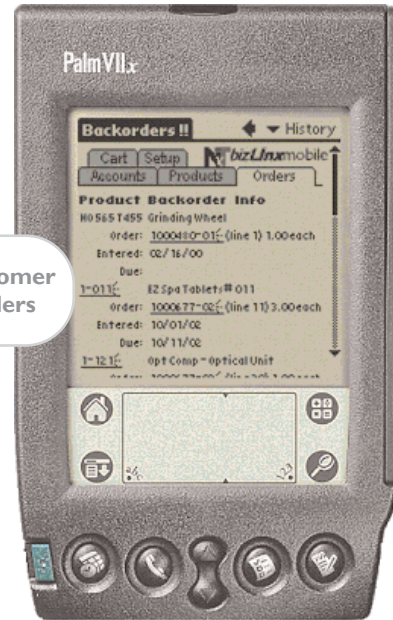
PalmVIIx

Backorders !! ▾ History

Cart Setup bizLinxmobile
Accounts Products Orders

Product Backorder Info
H0565T455 Grinding Wheel
Order: 1000480-01 (line 1) 1.00each
Entered: 02/16/00
Due:
1-011 EZ Spa Tablets # 011
Order: 1000677-02 (line 11) 3.00each
Entered: 10/01/02
Due: 10/11/02
1-121 Opt Comp - Optical Unit
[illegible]

omer
ders